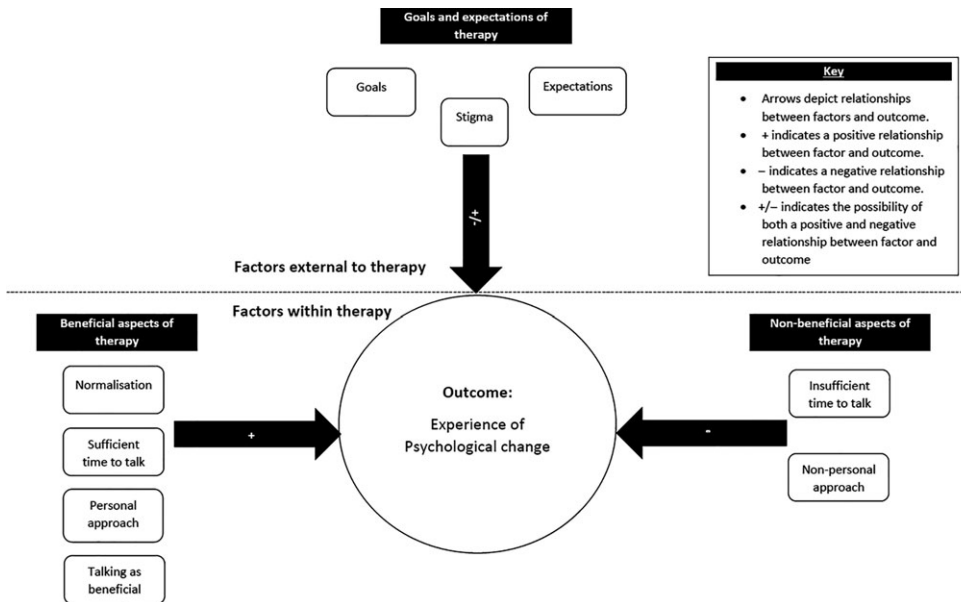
Goals and expectations of therapy

Goals

Stigma

Expectations

Key

- Arrows depict relationships between factors and outcome.
- + indicates a positive relationship between factor and outcome.
- – indicates a negative relationship between factor and outcome.
- +/– indicates the possibility of both a positive and negative relationship between factor and outcome

-/+

Factors external to therapy

Factors within therapy

Beneficial aspects of therapy

Normalisation

Sufficient time to talk

Personal approach

Talking as beneficial

+

Outcome:

Experience of Psychological change

-

Non-beneficial aspects of therapy

Insufficient time to talk

Non-personal approach